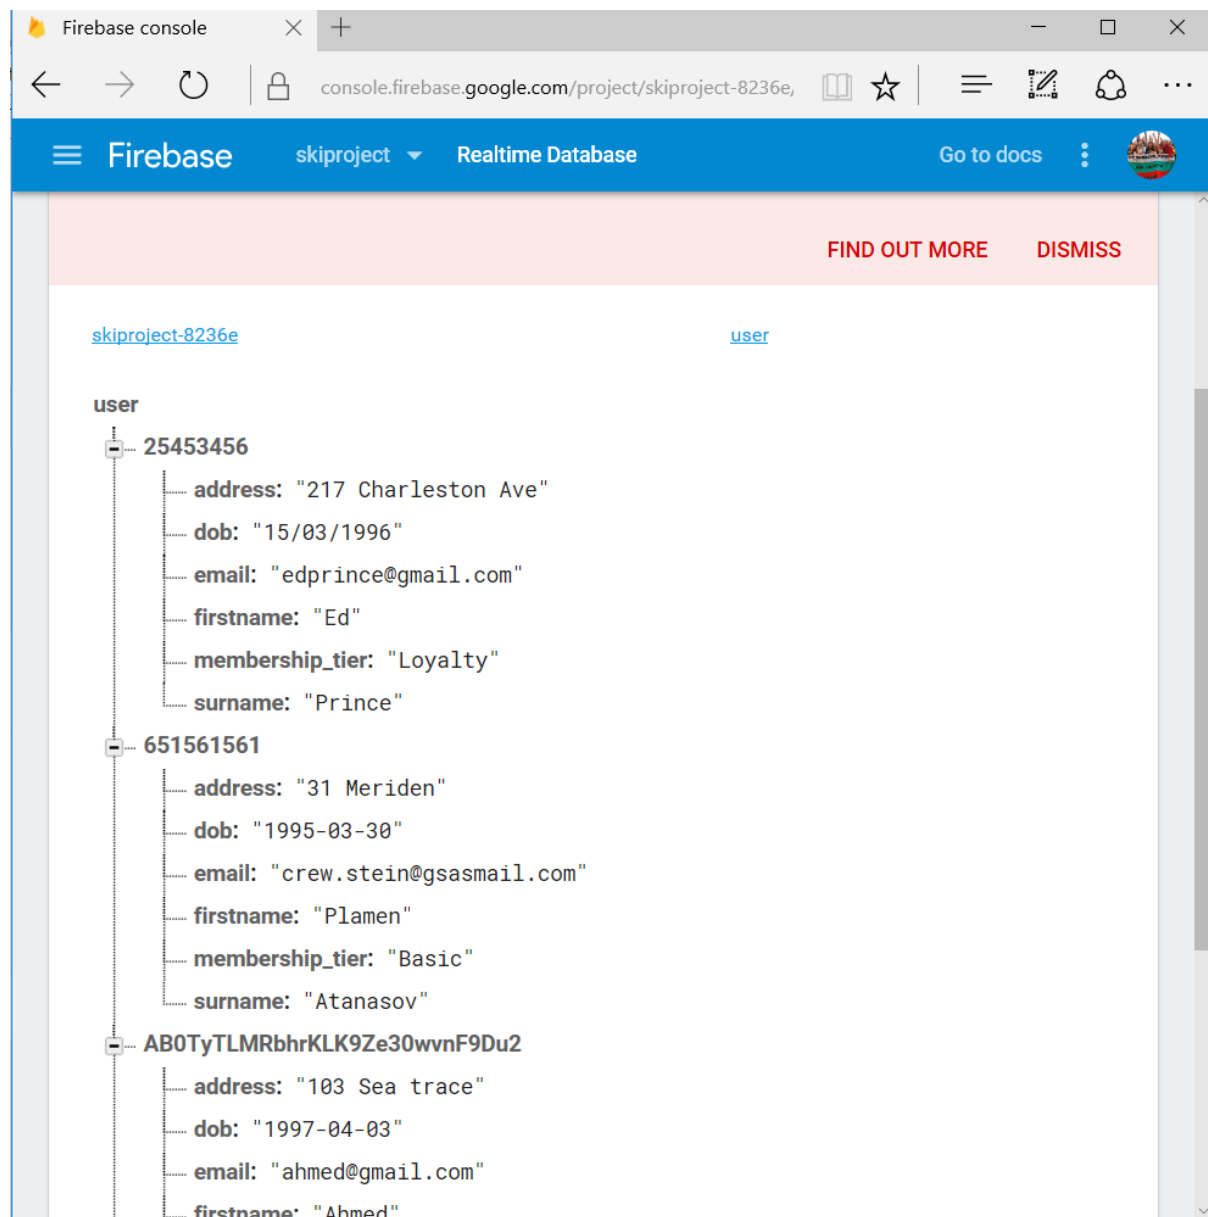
Firebase console

console.firebase.google.com/project/skiproject-8236e,

Firebase skiproject Realtime Database Go to docs

FIND OUT MORE DISMISS

skiproject-8236e user

user
25453456
address: "217 Charleston Ave"
dob: "15/03/1996"
email: "edprince@gmail.com"
firstname: "Ed"
membership_tier: "Loyalty"
surname: "Prince"
651561561
address: "31 Meriden"
dob: "1995-03-30"
email: "crew.stein@gsasmail.com"
firstname: "Plamen"
membership_tier: "Basic"
surname: "Atanasov"
AB0TyTLMRbhrKLK9Ze30wvnF9Du2
address: "103 Sea trace"
dob: "1997-04-03"
email: "ahmed@gmail.com"
firstname: "Ahmed"